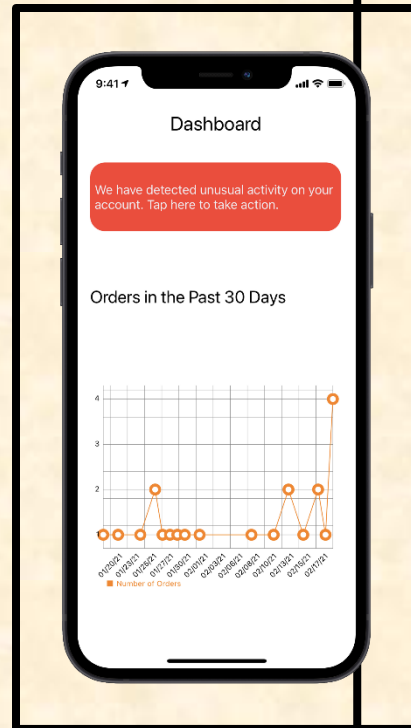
9:41

Dashboard

We have detected unusual activity on your account. Tap here to take action.

Orders in the Past 30 Days

4
3
2
1

01/20/21
01/23/21
01/25/21
01/27/21
01/30/21
02/01/21
02/03/21
02/06/21
02/08/21
02/10/21
02/13/21
02/15/21
02/17/21

Number of Orders